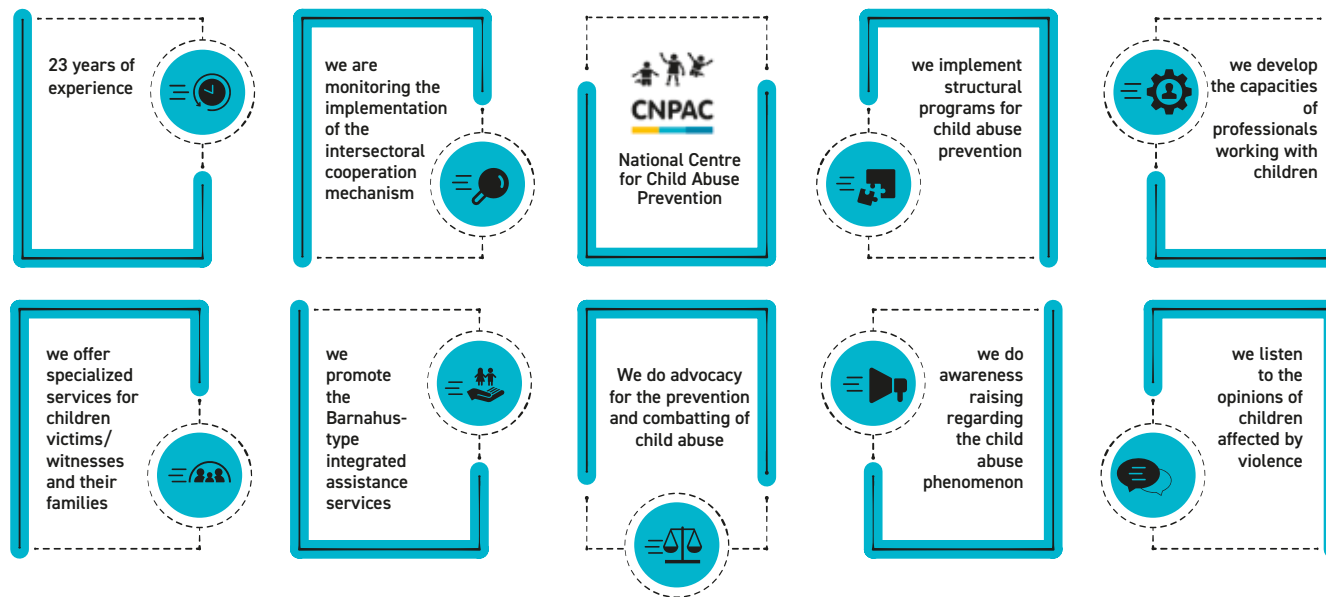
23 years of experience

we are monitoring the implementation of the intersectoral cooperation mechanism

CNPAC

National Centre for Child Abuse Prevention

we implement structural programs for child abuse prevention

we develop the capacities of professionals working with children

we offer specialized services for children victims/ witnesses and their families

we promote the Barnahus-type integrated assistance services

We do advocacy for the prevention and combatting of child abuse

we do awareness raising regarding the child abuse phenomenon

we listen to the opinions of children affected by violence